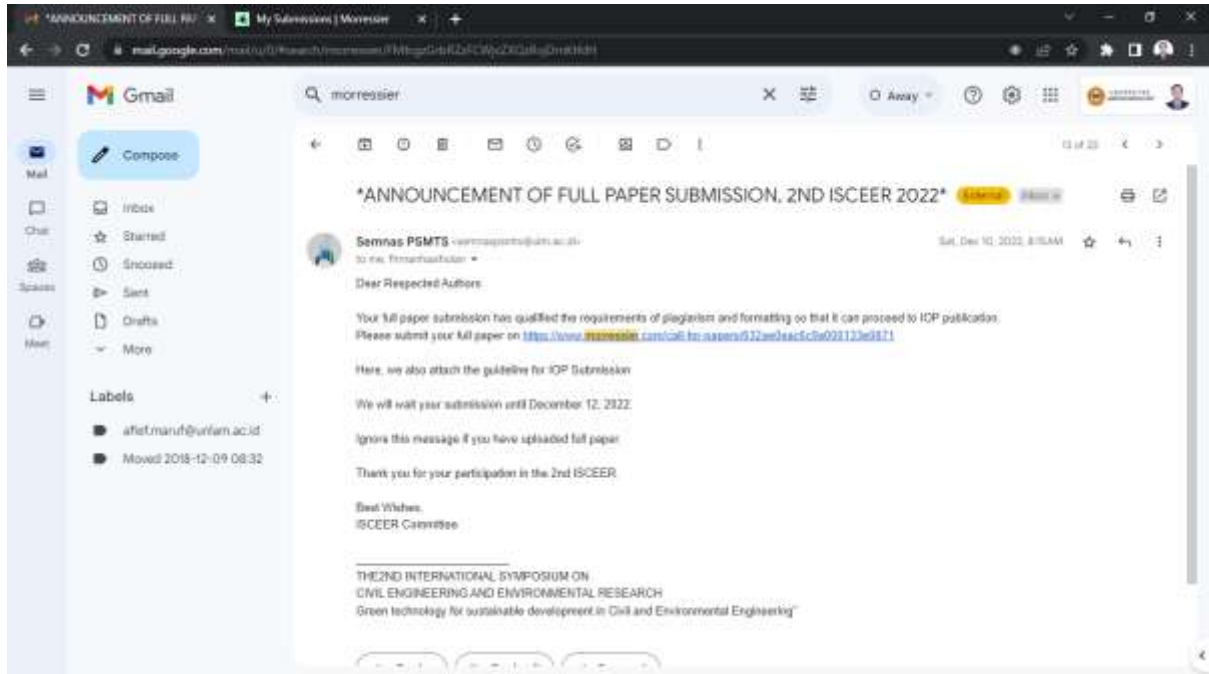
*ANNOUNCEMENT OF FULL PA × My Submissions | Morressier × +

mail.google.com/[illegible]

Gmail

morressier

Away

Mail

Chat

Spaces

Meet

Compose

Inbox

Starred

Snoozed

Sent

Drafts

More

Labels +

afief.maruf@unlam.ac.id

Moved 2018-12-09 08:32

13 of 25

*ANNOUNCEMENT OF FULL PAPER SUBMISSION, 2ND ISCEER 2022* External Inbox ×

Semnas PSMTS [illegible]

to me, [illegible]

Sat, Dec 10, 2022, 8:15 AM

Dear Respected Authors

Your full paper submission has qualified the requirements of plagiarism and formatting so that it can proceed to IOP publication. Please submit your full paper on https://www.morressier.com/call-for-papers/632ae0eac6c0a003123e0871

Here, we also attach the guideline for IOP Submission

We will wait your submission until December 12, 2022.

Ignore this message if you have uploaded full paper.

Thank you for your participation in the 2nd ISCEER.

Best Wishes,
ISCEER Committee

THE2ND INTERNATIONAL SYMPOSIUM ON
CIVIL ENGINEERING AND ENVIRONMENTAL RESEARCH
Green technology for sustainable development in Civil and Environmental Engineering"